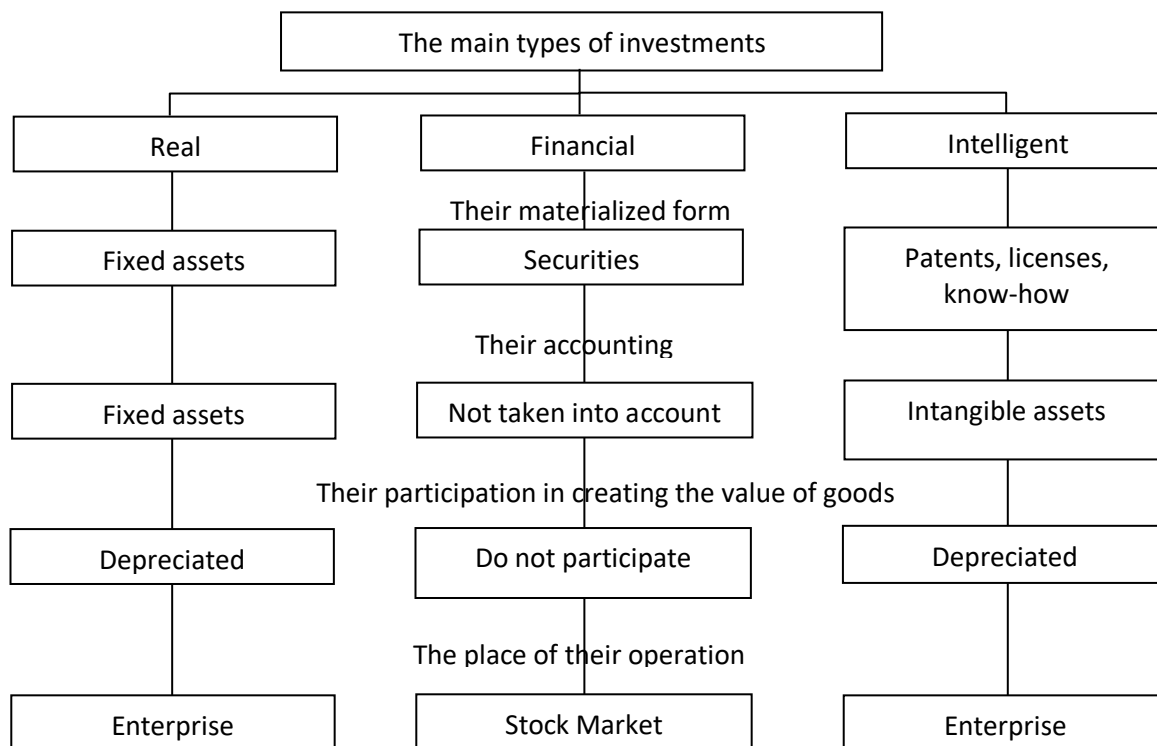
The main types of investments

Real

Financial

Intelligent

Their materialized form

Fixed assets

Securities

Patents, licenses, know-how

Their accounting

Fixed assets

Not taken into account

Intangible assets

Their participation in creating the value of goods

Depreciated

Do not participate

Depreciated

The place of their operation

Enterprise

Stock Market

Enterprise